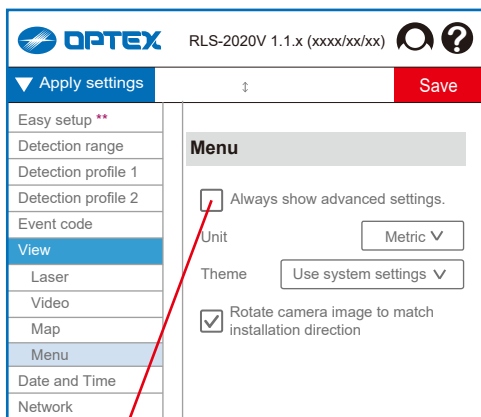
OPTEX RLS-2020V 1.1.x (xxxx/xx/xx)

▼ Apply settings ↕ Save

Easy setup **
Detection range
Detection profile 1
Detection profile 2
Event code
View
Laser
Video
Map
Menu
Date and Time
Network

Menu

Always show advanced settings.

Unit Metric

Theme Use system settings

Rotate camera image to match installation direction